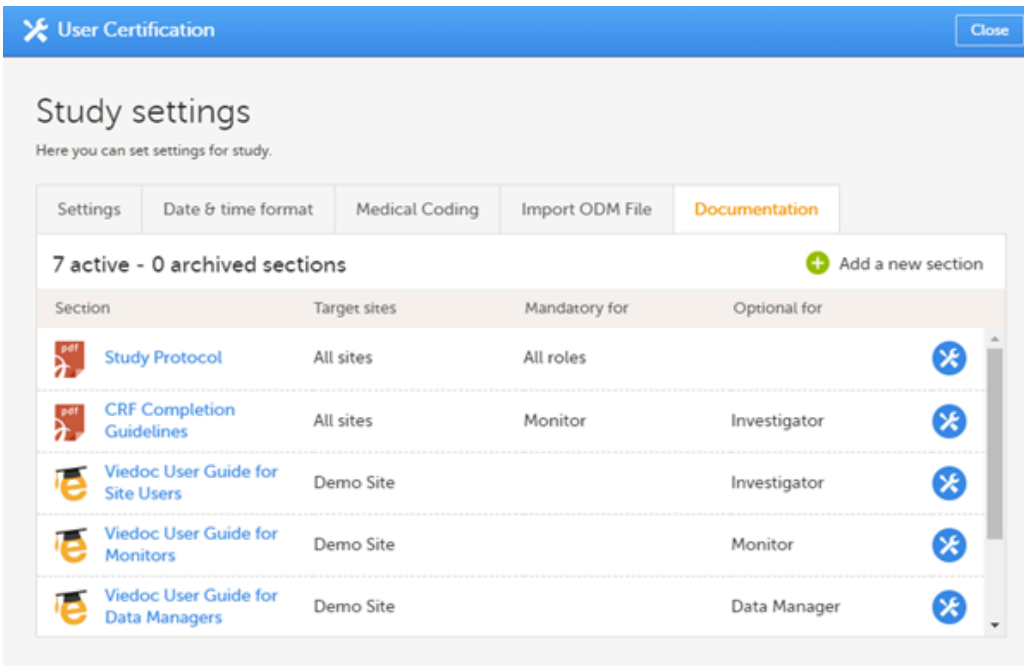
User Certification

Close

Study settings

Here you can set settings for study.

Settings | Date & time format | Medical Coding | Import ODM File | Documentation

7 active - 0 archived sections

Add a new section

| Section | Target sites | Mandatory for | Optional for |
|---|---|---|---|
| pdf Study Protocol | All sites | All roles | |
| pdf CRF Completion Guidelines | All sites | Monitor | Investigator |
| Viedoc User Guide for Site Users | Demo Site | | Investigator |
| Viedoc User Guide for Monitors | Demo Site | | Monitor |
| Viedoc User Guide for Data Managers | Demo Site | | Data Manager |